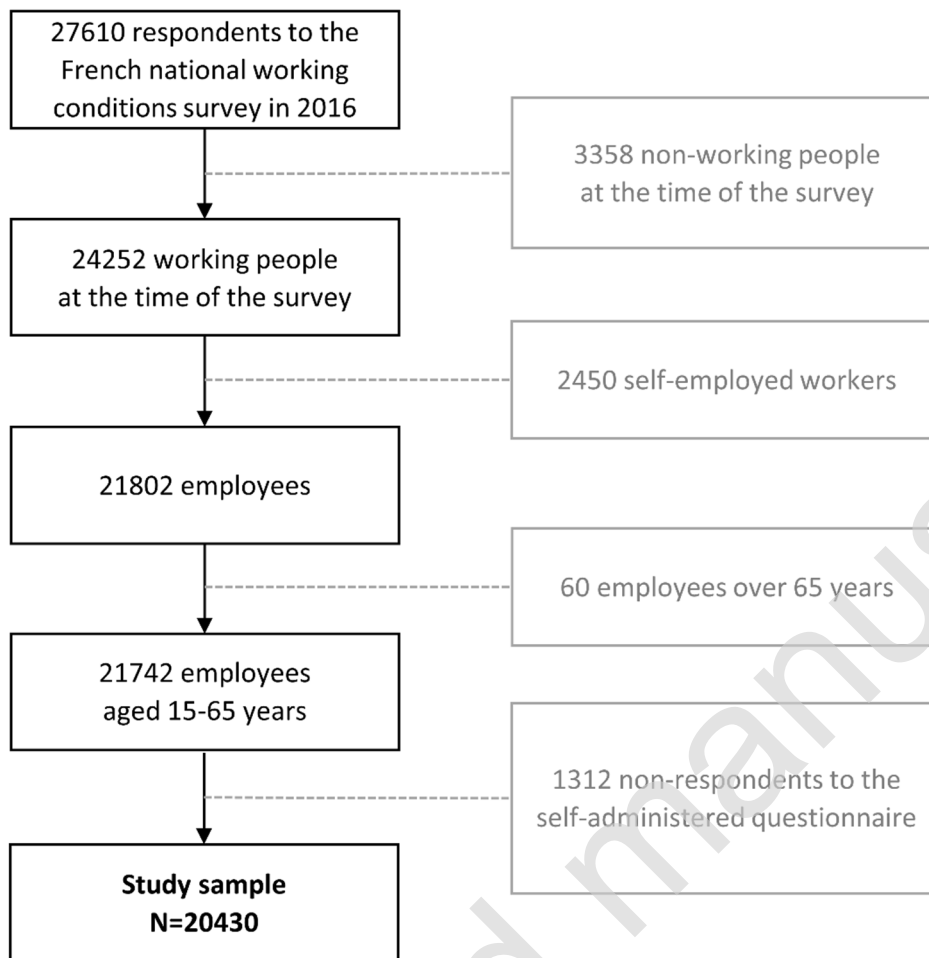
27610 respondents to the French national working conditions survey in 2016

3358 non-working people at the time of the survey

24252 working people at the time of the survey

2450 self-employed workers

21802 employees

60 employees over 65 years

21742 employees aged 15-65 years

1312 non-respondents to the self-administered questionnaire

Study sample
N=20430

manus